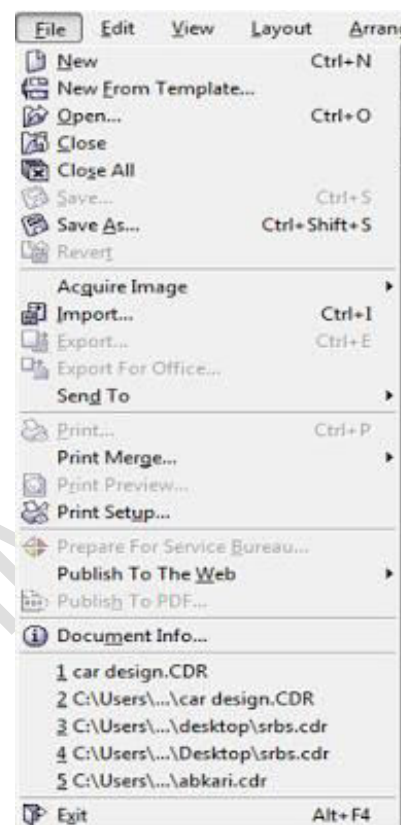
File Edit View Layout Arran

New Ctrl+N
New From Template...
Open... Ctrl+O
Close
Close All
Save... Ctrl+S
Save As... Ctrl+Shift+S
Revert

Acquire Image
Import... Ctrl+I
Export... Ctrl+E
Export For Office...
Send To

Print... Ctrl+P
Print Merge...
Print Preview...
Print Setup...

Prepare For Service Bureau...
Publish To The Web
Publish To PDF...

Document Info...

1 car design.CDR
2 C:\Users\...\car design.CDR
3 C:\Users\...\desktop\srbs.cdr
4 C:\Users\...\Desktop\srbs.cdr
5 C:\Users\...\abkari.cdr

Exit Alt+F4